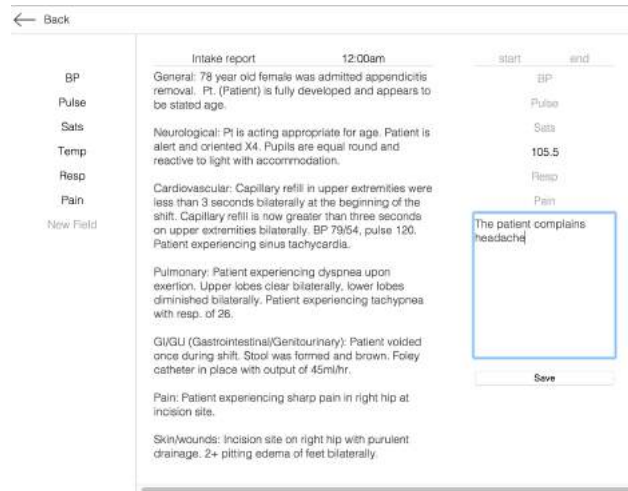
← Back

BP
Pulse
Sats
Temp
Resp
Pain
New Field

Intake report 12:00am

General: 78 year old female was admitted appendicitis removal. Pt. (Patient) is fully developed and appears to be stated age.

Neurological: Pt is acting appropriate for age. Patient is alert and oriented X4. Pupils are equal round and reactive to light with accommodation.

Cardiovascular: Capillary refill in upper extremities were less than 3 seconds bilaterally at the beginning of the shift. Capillary refill is now greater than three seconds on upper extremities bilaterally. BP 79/54, pulse 120. Patient experiencing sinus tachycardia.

Pulmonary: Patient experiencing dyspnea upon exertion. Upper lobes clear bilaterally, lower lobes diminished bilaterally. Patient experiencing tachypnea with resp. of 26.

GI/GU (Gastrointestinal/Genitourinary): Patient voided once during shift. Stool was formed and brown. Foley catheter in place with output of 45ml/hr.

Pain: Patient experiencing sharp pain in right hip at incision site.

Skin/wounds: Incision site on right hip with purulent drainage. 2+ pitting edema of feet bilaterally.

start end
BP
Pulse
Sats
105.5
Resp
Pain

The patient complains headache

Save